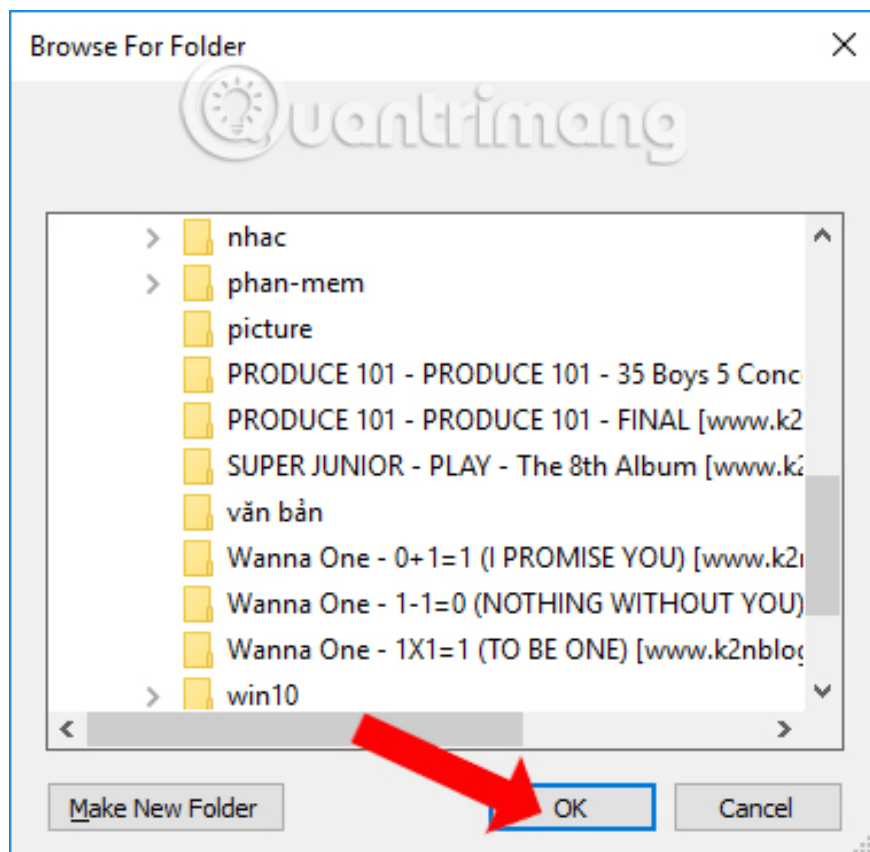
Browse For Folder

Quantrimang

nhac
phan-mem
picture
PRODUCE 101 - PRODUCE 101 - 35 Boys 5 Conc
PRODUCE 101 - PRODUCE 101 - FINAL [www.k2
SUPER JUNIOR - PLAY - The 8th Album [www.k2
văn bản
Wanna One - 0+1=1 (I PROMISE YOU) [www.k2r
Wanna One - 1-1=0 (NOTHING WITHOUT YOU)
Wanna One - 1X1=1 (TO BE ONE) [www.k2nblog
win10

Make New Folder
OK
Cancel